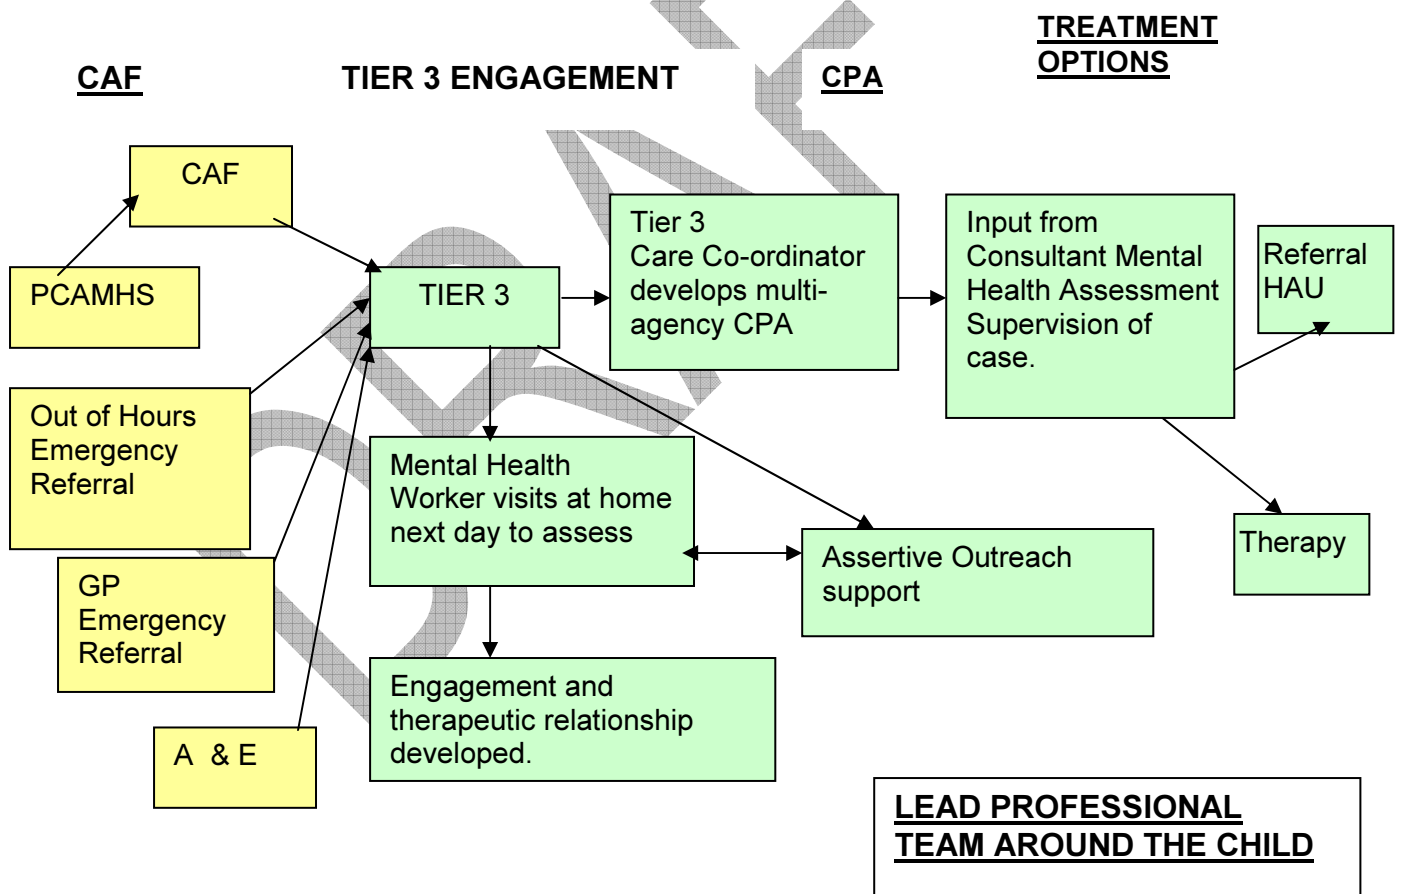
CAF

TIER 3 ENGAGEMENT

CPA

TREATMENT OPTIONS

CAF

PCAMHS

TIER 3

Tier 3
Care Co-ordinator develops multi-agency CPA

Input from Consultant Mental Health Assessment Supervision of case.

Referral HAU

Out of Hours Emergency Referral

GP Emergency Referral

A & E

Mental Health Worker visits at home next day to assess

Assertive Outreach support

Therapy

Engagement and therapeutic relationship developed.

LEAD PROFESSIONAL
TEAM AROUND THE CHILD